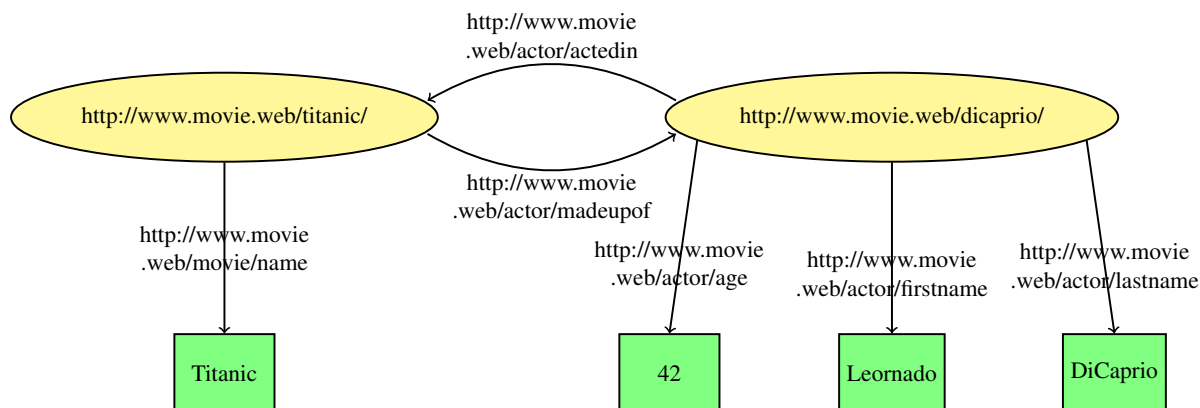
http://www.movie .web/actor/actedin

http://www.movie.web/titanic/

http://www.movie.web/dicaprio/

http://www.movie .web/actor/madeupof

http://www.movie .web/movie/name

http://www.movie .web/actor/age

http://www.movie .web/actor/firstname

http://www.movie .web/actor/lastname

Titanic

42

Leornado

DiCaprio